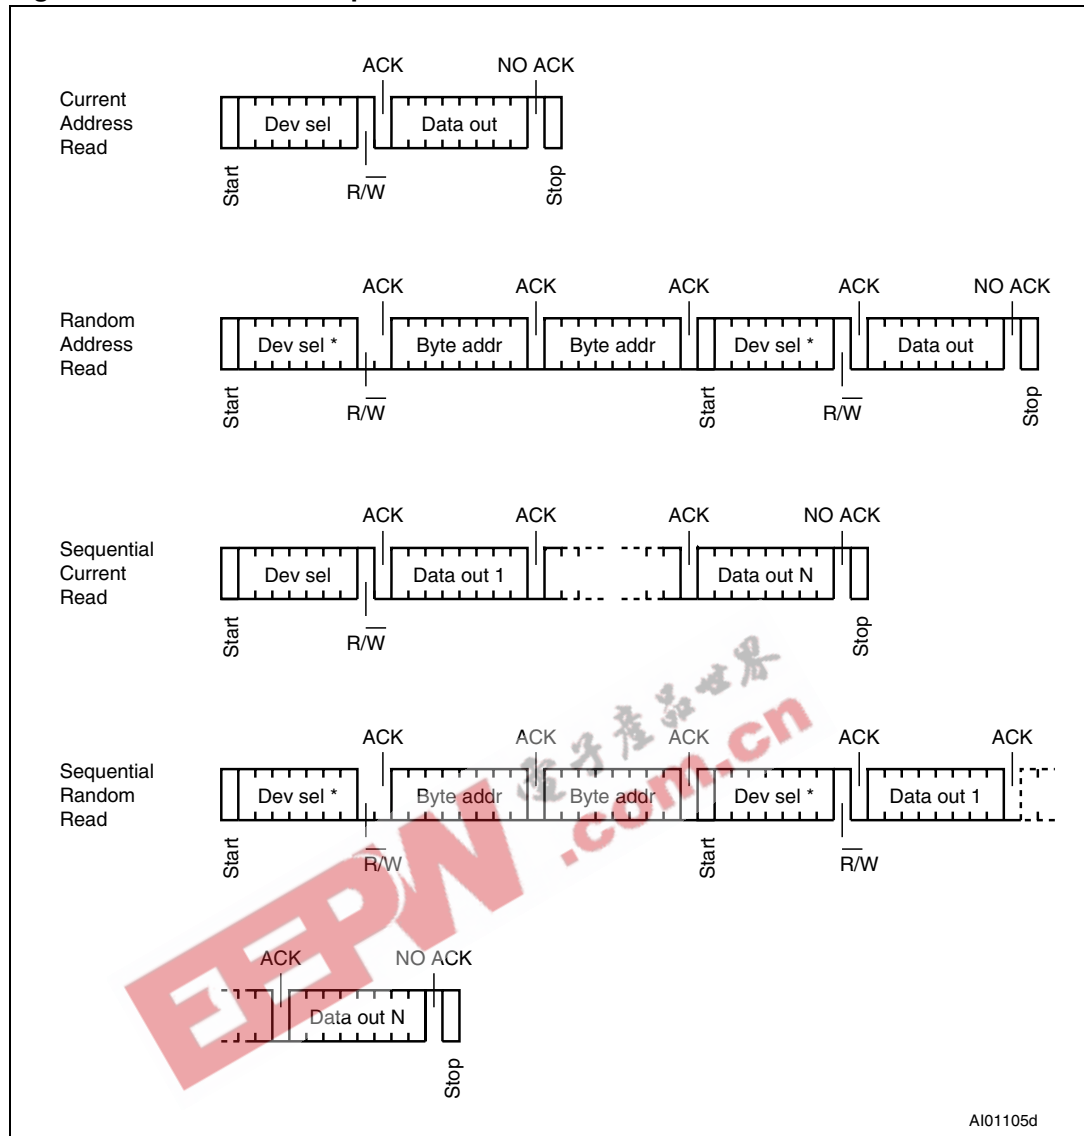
Current Address Read

ACK
NO ACK
Dev sel
Data out
Start
$R/\overline{W}$
Stop

Random Address Read

ACK
ACK
ACK
ACK
NO ACK
Dev sel *
Byte addr
Byte addr
Dev sel *
Data out
Start
$R/\overline{W}$
Start
$R/\overline{W}$
Stop

Sequential Current Read

ACK
ACK
ACK
NO ACK
Dev sel
Data out 1
Data out N
Start
$R/\overline{W}$
Stop

Sequential Random Read

ACK
ACK
ACK
ACK
ACK
Dev sel *
Byte addr
Byte addr
Dev sel *
Data out 1
Start
$R/\overline{W}$
Start
$R/\overline{W}$

ACK
NO ACK
Data out N
Stop

电子产品世界
EEPW.com.cn

AI01105d